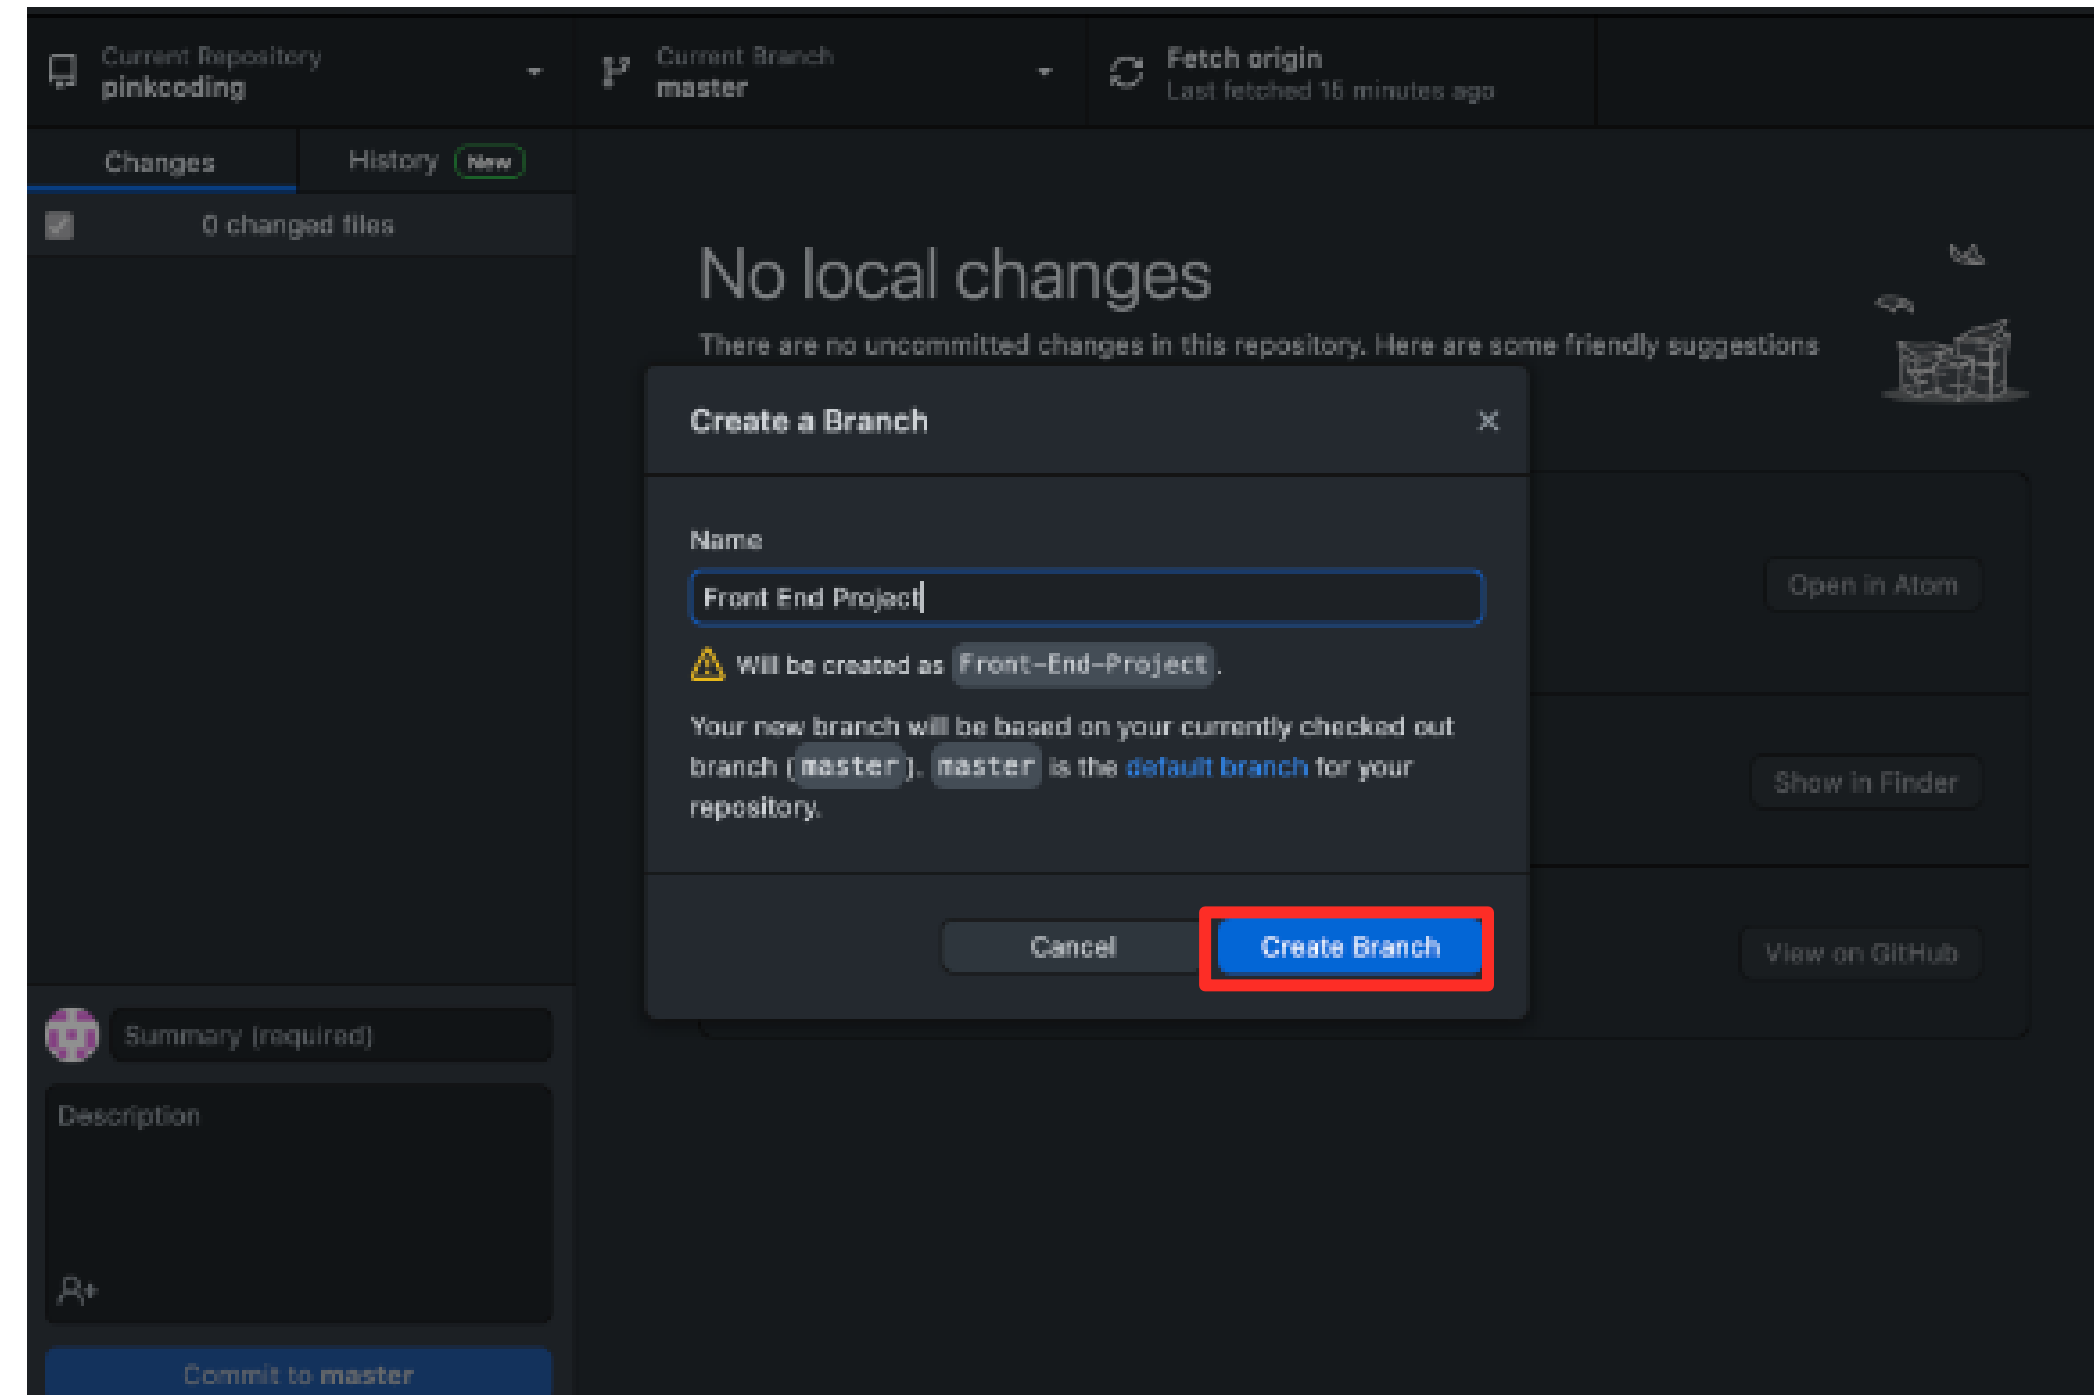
Current Repository
pinkcoding

Current Branch
master

Fetch origin
Last fetched 15 minutes ago

Changes

History New

0 changed files

No local changes

There are no uncommitted changes in this repository. Here are some friendly suggestions

Create a Branch

×

Name

Front End Project

Will be created as Front-End-Project.

Your new branch will be based on your currently checked out branch (master). master is the default branch for your repository.

Cancel

Create Branch

Open in Atom

Show in Finder

View on GitHub

Summary (required)

Description

Commit to master